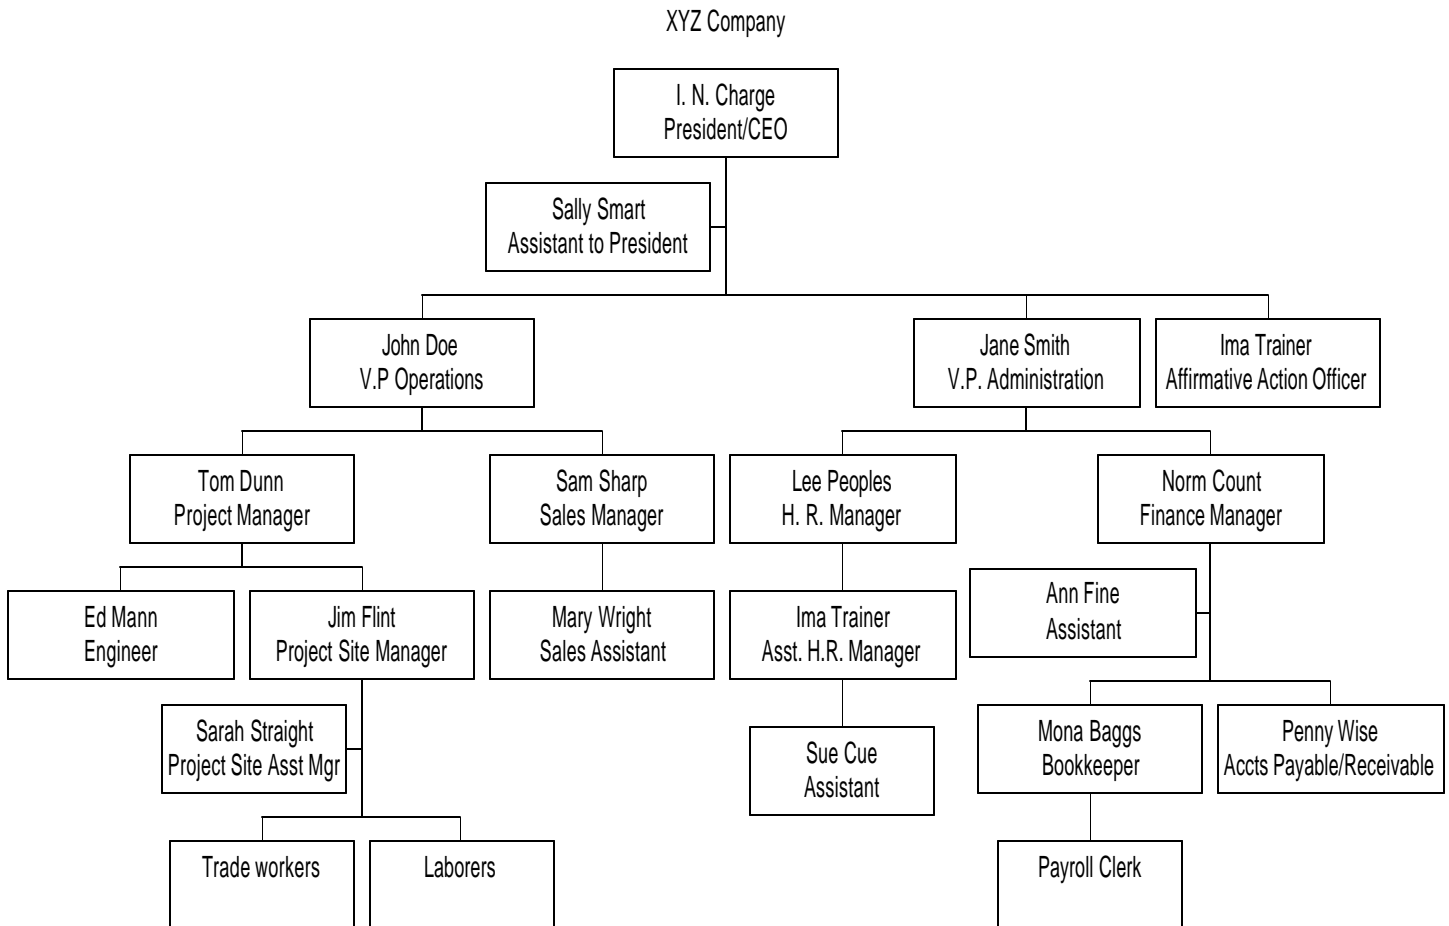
XYZ Company

I. N. Charge
President/CEO

Sally Smart
Assistant to President

John Doe
V.P Operations

Jane Smith
V.P. Administration

Ima Trainer
Affirmative Action Officer

Tom Dunn
Project Manager

Sam Sharp
Sales Manager

Lee Peoples
H. R. Manager

Norm Count
Finance Manager

Ann Fine
Assistant

Ed Mann
Engineer

Jim Flint
Project Site Manager

Mary Wright
Sales Assistant

Ima Trainer
Asst. H.R. Manager

Sarah Straight
Project Site Asst Mgr

Sue Cue
Assistant

Mona Baggs
Bookkeeper

Penny Wise
Accts Payable/Receivable

Trade workers

Laborers

Payroll Clerk